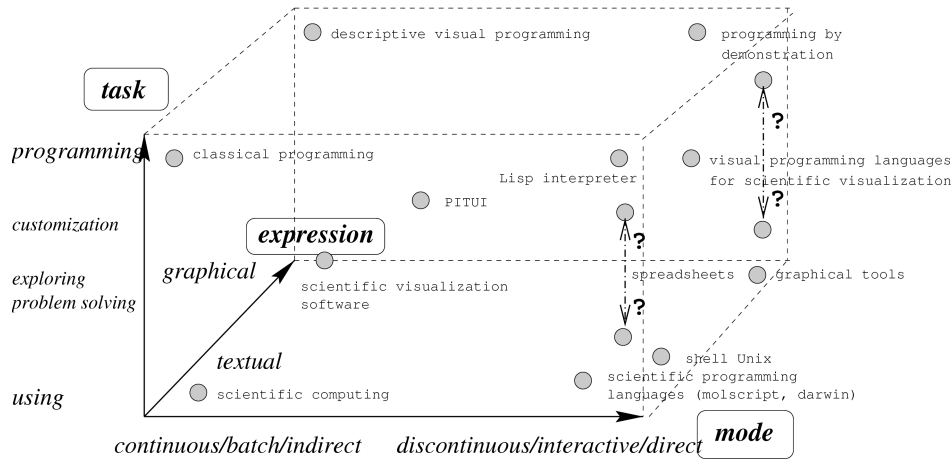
descriptive visual programming

programming by demonstration

task

programming

classical programming

Lisp interpreter

visual programming languages for scientific visualization

?

?

PITUI

customization

expression

?

graphical

spreadsheets

graphical tools

exploring problem solving

scientific visualization software

?

textual

shell Unix

using

scientific computing

scientific programming languages (molscript, darwin)

continuous/batch/indirect

discontinuous/interactive/direct

mode